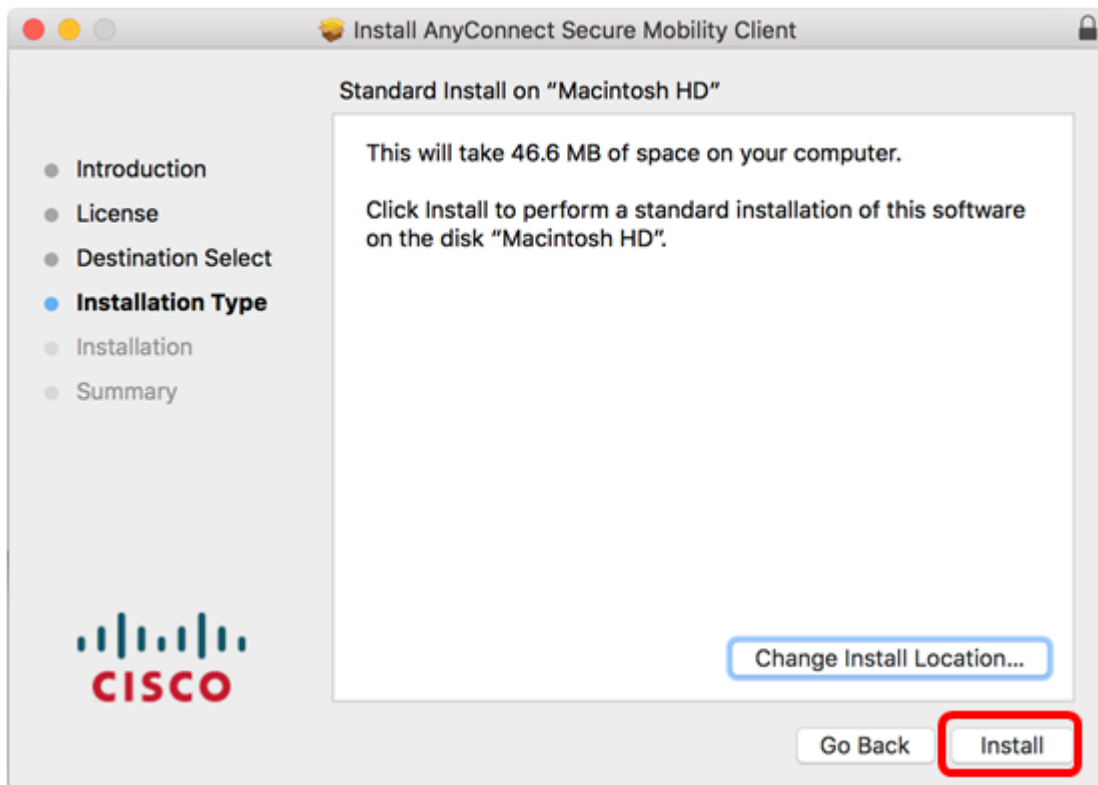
Install AnyConnect Secure Mobility Client

Standard Install on “Macintosh HD”

Introduction
License
Destination Select
Installation Type
Installation
Summary

This will take 46.6 MB of space on your computer.

Click Install to perform a standard installation of this software on the disk “Macintosh HD”.

CISCO

Change Install Location...

Go Back

Install